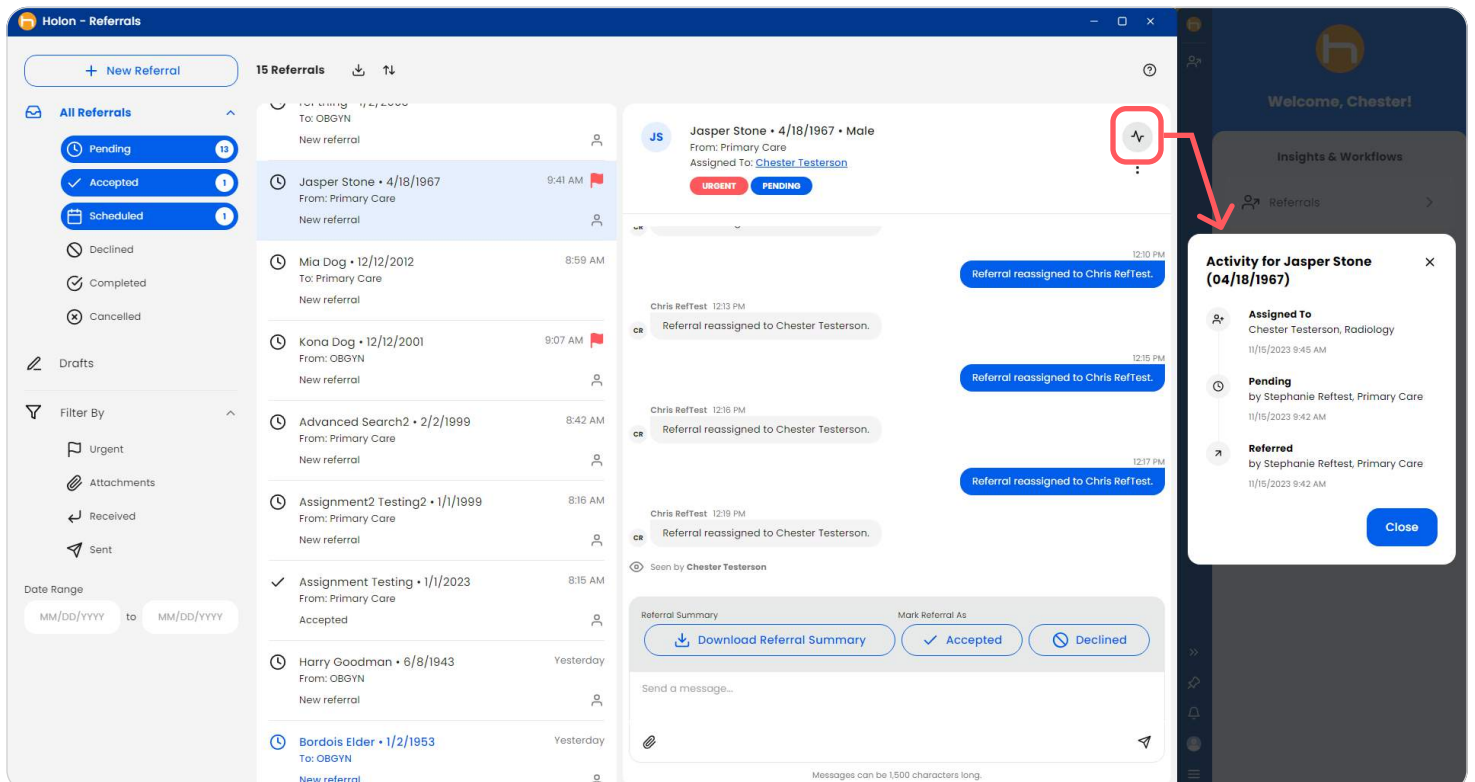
Holon - Referrals

New Referral

All Referrals

Pending 13

Accepted 1

Scheduled 1

Declined

Completed

Cancelled

Drafts

Filter By

Urgent

Attachments

Received

Sent

Date Range

MM/DD/YYYY to MM/DD/YYYY

15 Referrals

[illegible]
To: OBGYN
New referral

Jasper Stone • 4/18/1967 9:41 AM
From: Primary Care
New referral

Mia Dog • 12/12/2012 8:59 AM
To: Primary Care
New referral

Kona Dog • 12/12/2001 9:07 AM
From: OBGYN
New referral

Advanced Search2 • 2/2/1999 8:42 AM
From: Primary Care
New referral

Assignment2 Testing2 • 1/1/1999 8:16 AM
From: Primary Care
New referral

Assignment Testing • 1/1/2023 8:15 AM
From: Primary Care
Accepted

Harry Goodman • 6/8/1943 Yesterday
From: OBGYN
New referral

Bordois Elder • 1/2/1953 Yesterday
To: OBGYN
New referral

JS
Jasper Stone • 4/18/1967 • Male
From: Primary Care
Assigned To: Chester Testerson
URGENT PENDING

12:10 PM
Referral reassigned to Chris RefTest.

Chris RefTest 12:13 PM
CR Referral reassigned to Chester Testerson.

12:15 PM
Referral reassigned to Chris RefTest.

Chris RefTest 12:16 PM
CR Referral reassigned to Chester Testerson.

12:17 PM
Referral reassigned to Chris RefTest.

Chris RefTest 12:19 PM
CR Referral reassigned to Chester Testerson.

Seen by Chester Testerson

Referral Summary
Download Referral Summary

Mark Referral As
Accepted Declined

Send a message...

Messages can be 1,500 characters long.

Welcome, Chester!

Insights & Workflows

Referrals

Activity for Jasper Stone (04/18/1967)

Assigned To
Chester Testerson, Radiology
11/15/2023 9:45 AM

Pending
by Stephanie Reftest, Primary Care
11/15/2023 9:42 AM

Referred
by Stephanie Reftest, Primary Care
11/15/2023 9:42 AM

Close